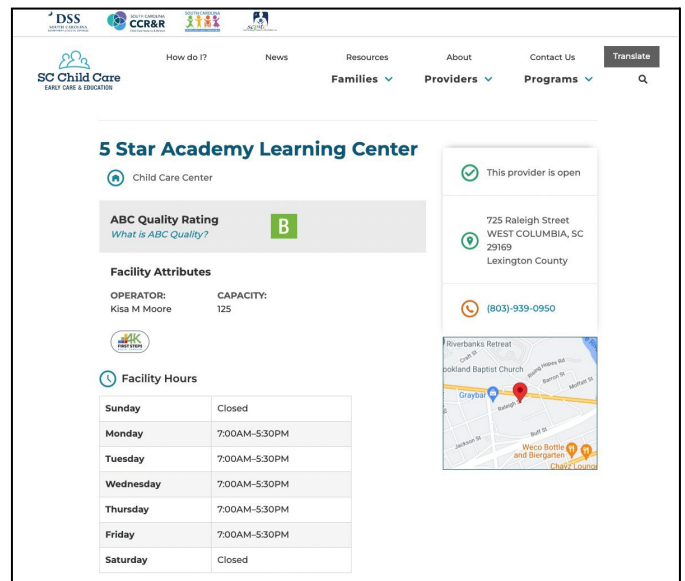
DSS SOUTH CAROLINA

SOUTH CAROLINA CCR&R

SOUTH CAROLINA

SC Child Care EARLY CARE & EDUCATION

How do I? News Resources About Contact Us Translate

Families Providers Programs

5 Star Academy Learning Center

Child Care Center

ABC Quality Rating B
What is ABC Quality?

Facility Attributes

OPERATOR: Kisa M Moore
CAPACITY: 125

4K FIRST STEPS

Facility Hours

| Sunday | Closed |
|---|---|
| Monday | 7:00AM–5:30PM |
| Tuesday | 7:00AM–5:30PM |
| Wednesday | 7:00AM–5:30PM |
| Thursday | 7:00AM–5:30PM |
| Friday | 7:00AM–5:30PM |
| Saturday | Closed |

This provider is open

725 Raleigh Street
WEST COLUMBIA, SC 29169
Lexington County

(803)-939-0950

Riverbanks Retreat
Croft St
ookland Baptist Church
Boring Hobby Rd
Barron St
Moffatt St
Graybar
Raleigh St
Buff St
Jackson St
Weco Bottle and Biergarten
Chayz Loung